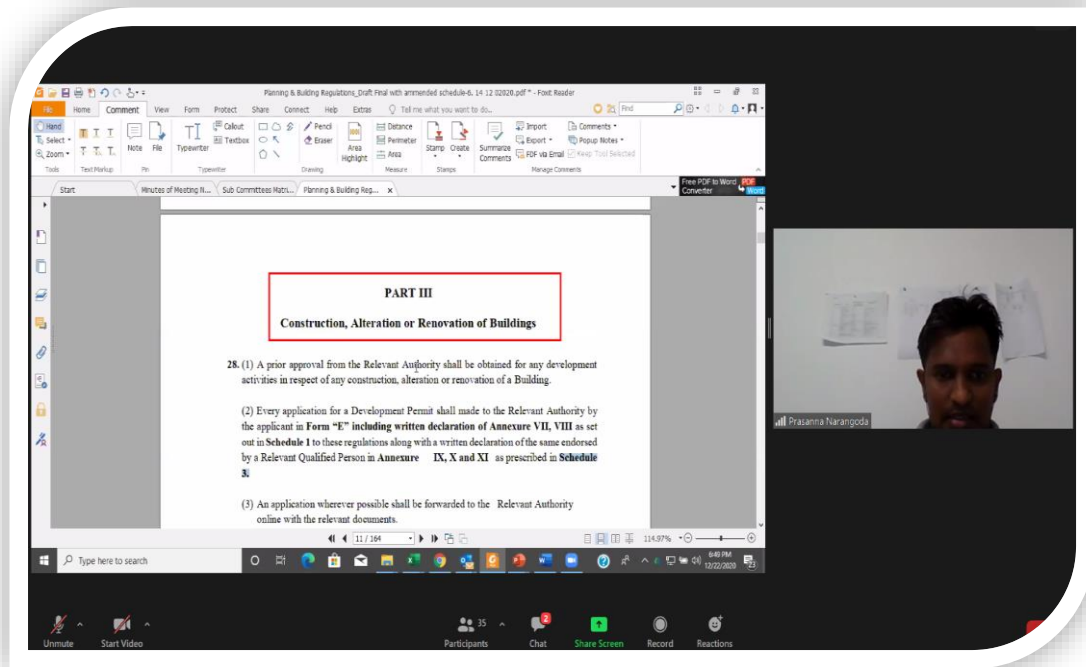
Planning & Building Regulations_Draft Final with ammended schedule-6. 14 12 02020.pdf * - Foxit Reader

File Home Comment View Form Protect Share Connect Help Extras Tell me what you want to do... Find

Hand Select Zoom Note File Typewriter Callout Textbox Pencil Eraser Area Highlight Distance Perimeter Area Stamp Create Summarize Comments Import Export PDF via Email Comments Popup Notes Keep Tool Selected

Tools Text Markup Pin Typewriter Drawing Measure Stamps Manage Comments

Start Minutes of Meeting N... Sub Committees Matri... Planning & Building Reg... Free PDF to Word Converter

PART III

Construction, Alteration or Renovation of Buildings

28. (1) A prior approval from the Relevant Authority shall be obtained for any development activities in respect of any construction, alteration or renovation of a Building.

(2) Every application for a Development Permit shall made to the Relevant Authority by the applicant in Form "E" including written declaration of Annexure VII, VIII as set out in Schedule 1 to these regulations along with a written declaration of the same endorsed by a Relevant Qualified Person in Annexure IX, X and XI as prescribed in Schedule 3.

(3) An application wherever possible shall be forwarded to the Relevant Authority online with the relevant documents.

11 / 164 114.97%

Type here to search 6:49 PM 12/22/2020

Prasanna Narangoda

Unmute Start Video 35 Participants 2 Chat Share Screen Record Reactions